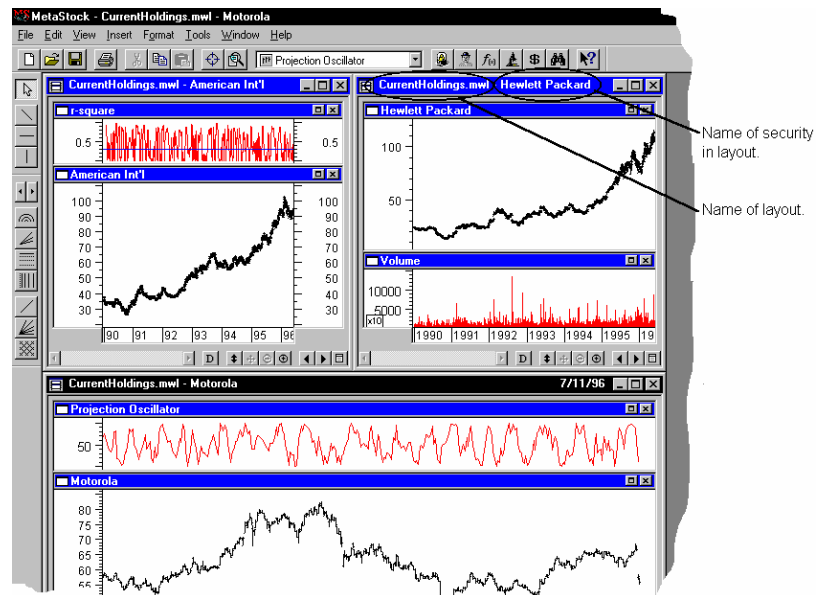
MetaStock - CurrentHoldings.mwl - Motorola

File Edit View Insert Format Tools Window Help

Projection Oscillator

CurrentHoldings.mwl - American Int'l

r-square

0.5 0.5

American Int'l

100 90 80 70 60 50 40 30

100 90 80 70 60 50 40 30

90 91 92 93 94 95 96

D

CurrentHoldings.mwl - Hewlett Packard

Hewlett Packard

100

50

Volume

10000

5000

x10

1990 1991 1992 1993 1994 1995 19

D

Name of security in layout.

Name of layout.

CurrentHoldings.mwl - Motorola 7/11/96

Projection Oscillator

50

Motorola

80 75 70 65 60 55